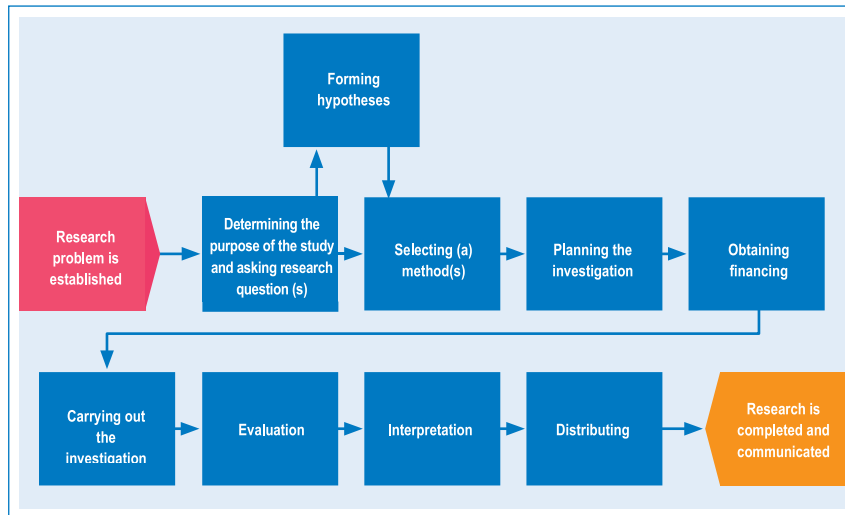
Forming hypotheses

Research problem is established

Determining the purpose of the study and asking research question (s)

Selecting (a) method(s)

Planning the investigation

Obtaining financing

Carrying out the investigation

Evaluation

Interpretation

Distributing

Research is completed and communicated